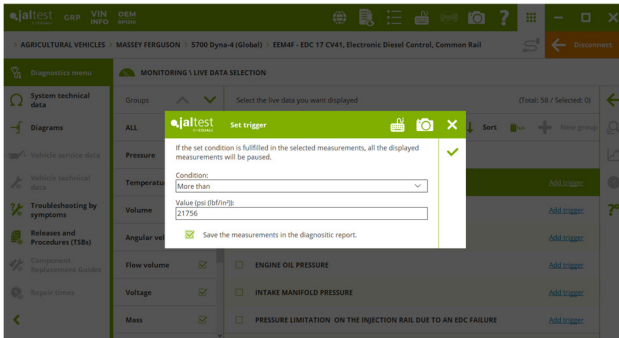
jaltest GRP VIN INFO OEM

AGRICULTURAL VEHICLES > MASSEY FERGUSON > 5700 Dyna-4 (Global) > EEM4F - EDC 17 CV41, Electronic Diesel Control, Common Rail

Disconnect

Diagnostics menu

MONITORING \ LIVE DATA SELECTION

System technical data

Diagrams

Vehicle policies data

Vehicle technical data

Troubleshooting by symptoms

Releases and Procedures (TSBs)

Component Replacement Guides

Repair times

Groups

Select the live data you want displayed

(Total: 58 / Selected: 0)

ALL

Pressure

Temperature

Volume

Angular vel

Flow volume

Voltage

Mass

Sort

New group

jaltest

Set trigger

If the set condition is fulfilled in the selected measurements, all the displayed measurements will be paused.

Condition:

More than

Value (psi (lbf/in²)):

21756

Save the measurements in the diagnositic report.

Add trigger

Add trigger

Add trigger

Add trigger

Add trigger

Add trigger

ENGINE OIL PRESSURE

INTAKE MANIFOLD PRESSURE

PRESSURE LIMITATION ON THE INJECTION RAIL DUE TO AN EDC FAILURE